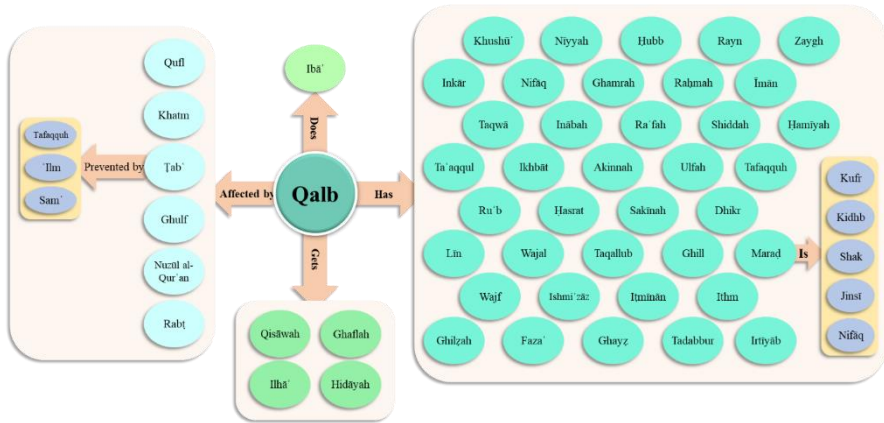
Qalb

Does
Ibā᾽

Affected by
Qufl
Khatm
Ṭab᾽
Ghulf
Nuzūl al-Qur᾽an
Rabṭ

Prevented by
Tafaqquh
᾽Ilm
Sam᾽

Gets
Qisāwah
Ghaflah
Ilhā᾽
Hidāyah

Has
Khushū᾽
Nīyyah
Ḥubb
Rayn
Zaygh
Inkār
Nifāq
Ghamrah
Raḥmah
Īmān
Taqwā
Inābah
Ra᾽fah
Shiddah
Ḥamīyah
Ta᾽aqqul
Ikhbāt
Akinnah
Ulfah
Tafaqquh
Ru᾽b
Ḥasrat
Sakīnah
Dhikr
Līn
Wajal
Taqallub
Ghill
Maraḍ
Wajf
Ishmi᾽zāz
Iṭmīnān
Ithm
Ghilẓah
Faza᾽
Ghayẓ
Tadabbur
Irtiyāb

Is
Kufr
Kidhb
Shak
Jinsī
Nifāq